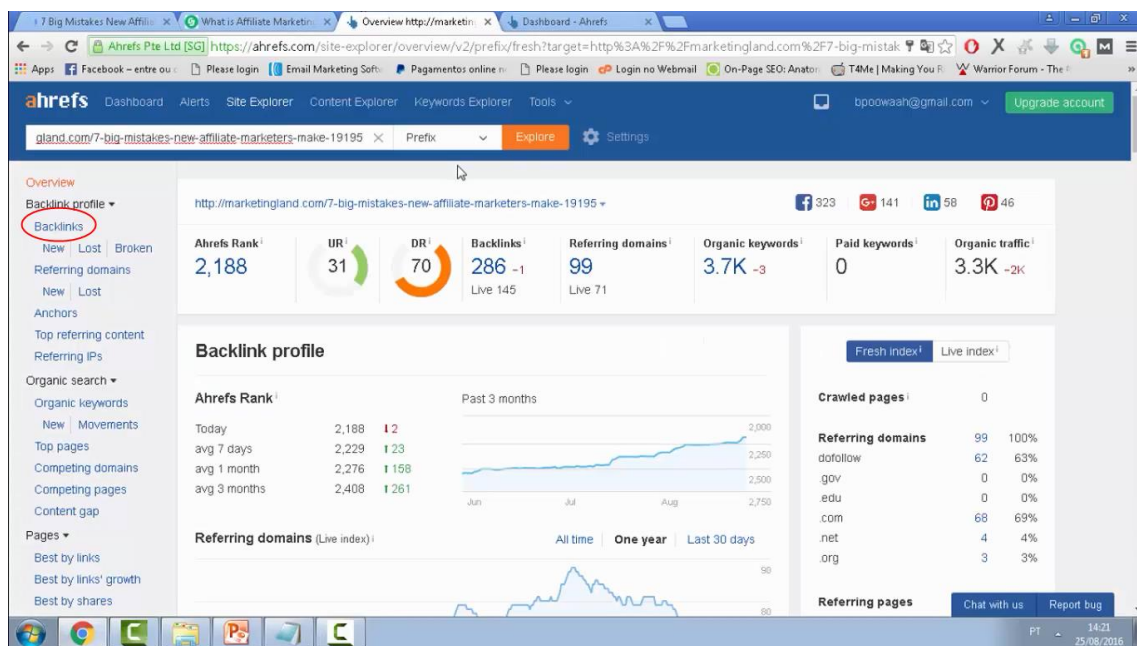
7 Big Mistakes New Affili × | What is Affiliate Marketin × | Overview http://marketin × | Dashboard - Ahrefs ×

Ahrefs Pte Ltd [SG] https://ahrefs.com/site-explorer/overview/v2/prefix/fresh?target=http%3A%2F%2Fmarketingland.com%2F7-big-mistak

Apps | Facebook – entre ou | Please login | Email Marketing Softw | Pagamentos online | Please login | Login no Webmail | On-Page SEO: Anatom | T4Me | Making You | Warrior Forum - The

ahrefs Dashboard Alerts Site Explorer Content Explorer Keywords Explorer Tools bpoowaah@gmail.com Upgrade account

gland.com/7-big-mistakes-new-affiliate-marketers-make-19195 × Prefix Explore Settings

Overview
Backlink profile
Backlinks
New | Lost | Broken
Referring domains
New | Lost
Anchors
Top referring content
Referring IPs
Organic search
Organic keywords
New | Movements
Top pages
Competing domains
Competing pages
Content gap
Pages
Best by links
Best by links' growth
Best by shares

http://marketingland.com/7-big-mistakes-new-affiliate-marketers-make-19195

323 141 58 46

| Ahrefs Rank | UR | DR | Backlinks | Referring domains | Organic keywords | Paid keywords | Organic traffic |
|---|---|---|---|---|---|---|---|
| 2,188 | 31 | 70 | 286 -1 Live 145 | 99 Live 71 | 3.7K -3 | 0 | 3.3K -2K |

Backlink profile

Ahrefs Rank Past 3 months

| | | |
|---|---|---|
| Today | 2,188 | 2 |
| avg 7 days | 2,229 | 23 |
| avg 1 month | 2,276 | 158 |
| avg 3 months | 2,408 | 261 |

2,000 2,250 2,500 2,750
Jun Jul Aug

Referring domains (Live index) All time One year Last 30 days

90 80

Fresh index Live index

Crawled pages 0

| | | |
|---|---|---|
| Referring domains | 99 | 100% |
| dofollow | 62 | 63% |
| .gov | 0 | 0% |
| .edu | 0 | 0% |
| .com | 68 | 69% |
| .net | 4 | 4% |
| .org | 3 | 3% |

Referring pages

Chat with us Report bug

PT 14:21 25/08/2016